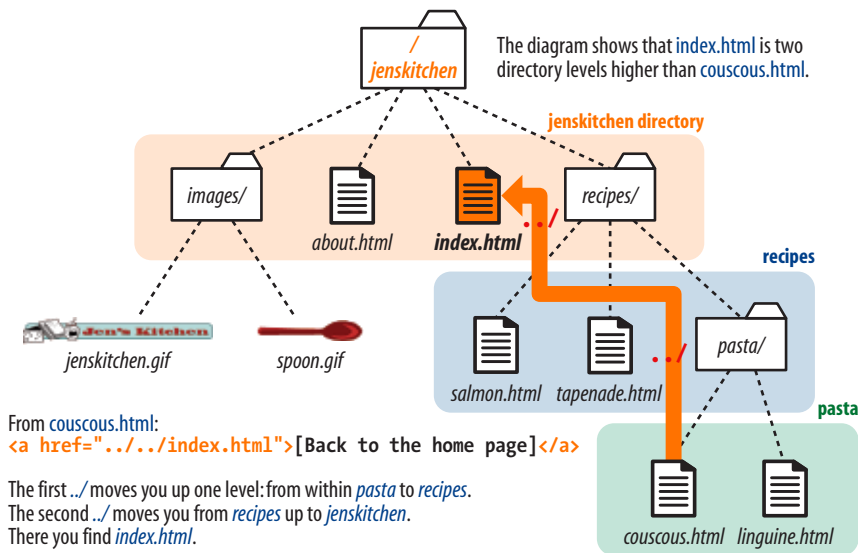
/
jenskitchen

The diagram shows that index.html is two directory levels higher than couscous.html.

jenskitchen directory

images/

about.html

index.html

recipes/

../

recipes

Jen's Kitchen

jenskitchen.gif

spoon.gif

salmon.html

tapenade.html

../

pasta/

pasta

From couscous.html:
<a href="../../index.html">[Back to the home page]</a>

The first ../ moves you up one level: from within pasta to recipes.
The second ../ moves you from recipes up to jenskitchen.
There you find index.html.

couscous.html

linguine.html